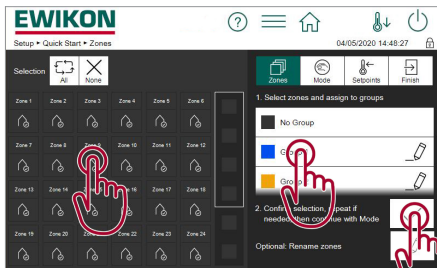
EWIKON

Setup ▸ Quick Start ▸ Zones

04/05/2020 14:48:27

Selection

All

None

Zones

Mode

Setpoints

Finish

Zone 1

Zone 2

Zone 3

Zone 4

Zone 5

Zone 6

Zone 7

Zone 8

Zone 9

Zone 10

Zone 11

Zone 12

Zone 13

Zone 14

Zone 15

Zone 16

Zone 17

Zone 18

Zone 19

Zone 20

Zone 21

Zone 22

Zone 23

Zone 24

1. Select zones and assign to groups

No Group

Gro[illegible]

Gro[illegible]

2. Conf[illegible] selection, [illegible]peat if needed, then con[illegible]ue with Mode

Optional: Rename zones